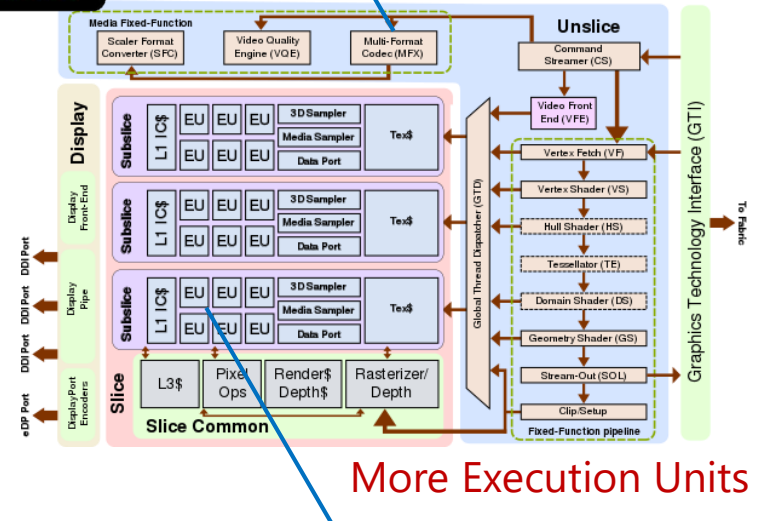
Media Fixed-Function

Scaler Format Converter (SFC)

Video Quality Engine (VQE)

Multi-Format Codec (MFX)

Unslice

Command Streamer (CS)

Video Front End (VFE)

Display

Display Front-End

Display Pipe

DisplayPort Encoders

DDI Port

DDI Port

DDI Port

eDP Port

Subslice

L1 IC$

EU EU EU

EU EU EU

3D Sampler

Media Sampler

Data Port

Tex$

Subslice

L1 IC$

EU EU EU

EU EU EU

3D Sampler

Media Sampler

Data Port

Tex$

Subslice

L1 IC$

EU EU EU

EU EU EU

3D Sampler

Media Sampler

Data Port

Tex$

Slice

L3$

Pixel Ops

Render$ Depth$

Rasterizer/ Depth

Slice Common

Global Thread Dispatcher (GTD)

Vertex Fetch (VF)

Vertex Shader (VS)

Hull Shader (HS)

Tessellator (TE)

Domain Shader (DS)

Geometry Shader (GS)

Stream-Out (SOL)

Clip/Setup

Fixed-Function pipeline

Graphics Technology Interface (GTI)

To Fabric

More Execution Units